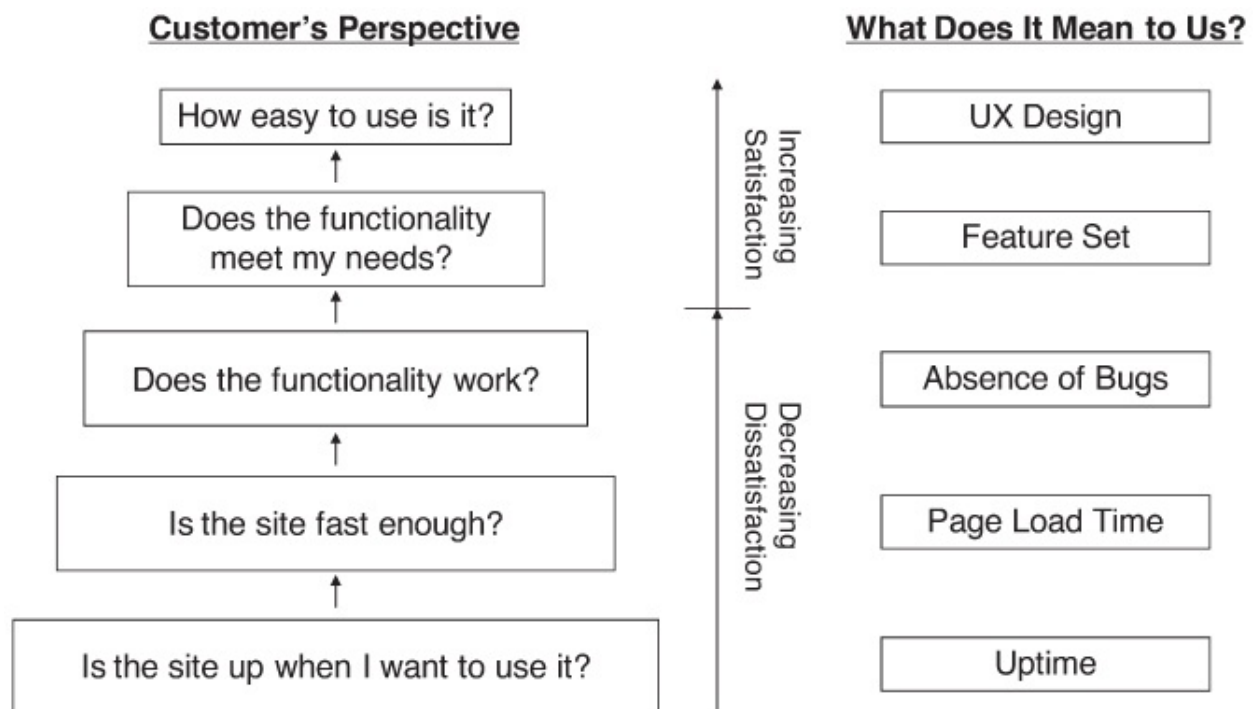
Customer's Perspective

How easy to use is it?

Does the functionality meet my needs?

Does the functionality work?

Is the site fast enough?

Is the site up when I want to use it?

Increasing Satisfaction

Decreasing Dissatisfaction

What Does It Mean to Us?

UX Design

Feature Set

Absence of Bugs

Page Load Time

Uptime